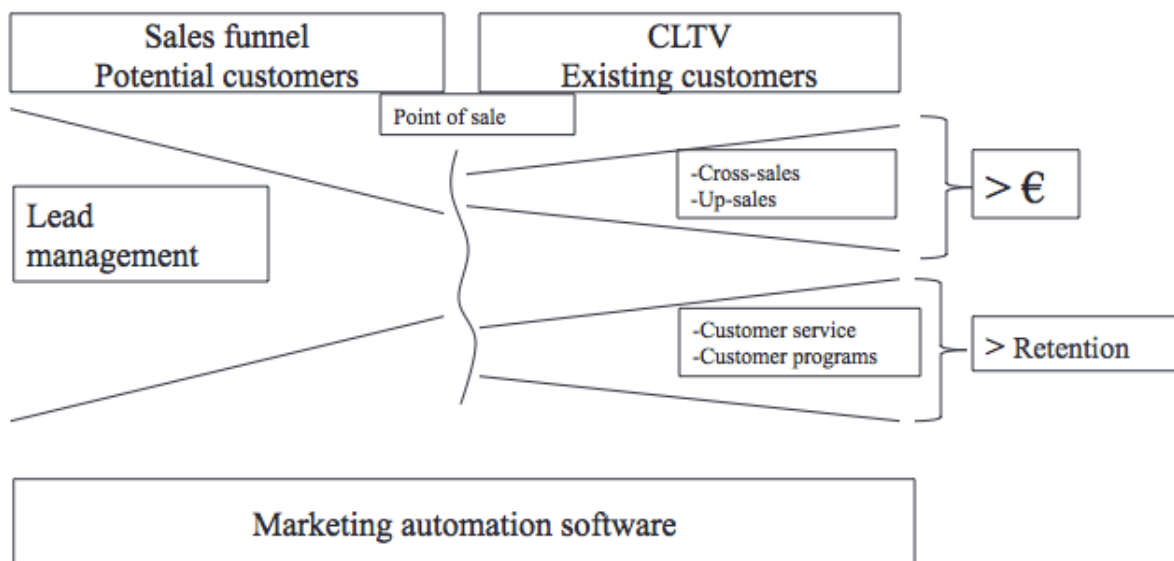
Sales funnel
Potential customers

CLTV
Existing customers

Point of sale

Lead management

-Cross-sales
-Up-sales

> €

-Customer service
-Customer programs

> Retention

Marketing automation software